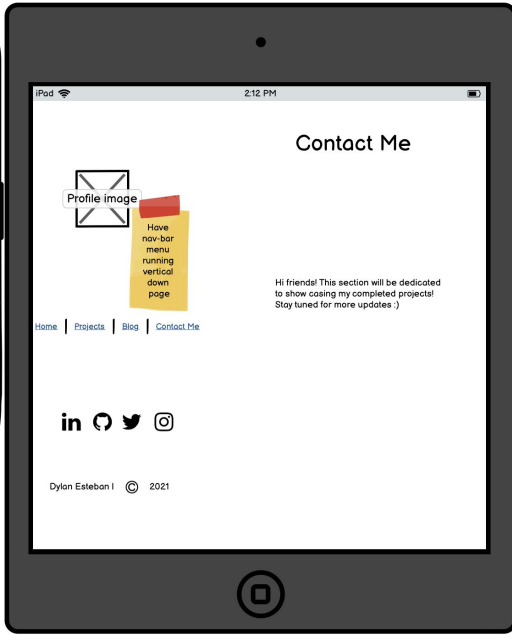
iPad

2:12 PM

Contact Me

Profile image

Have nav-bar menu running vertical down page

Hi friends! This section will be dedicated to show casing my completed projects! Stay tuned for more updates :)

Home | Projects | Blog | Contact Me

Dylan Esteban I © 2021